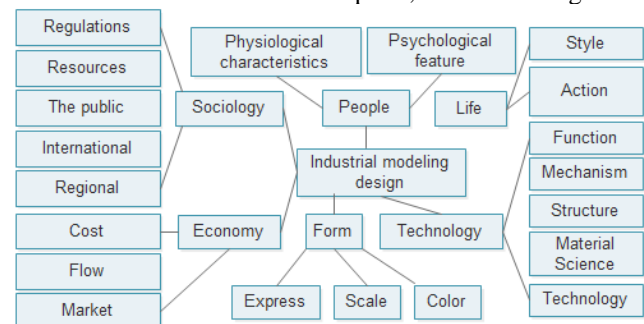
Regulations

Resources

The public

International

Regional

Sociology

Physiological characteristics

Psychological feature

People

Life

Style

Action

Industrial modeling design

Cost

Flow

Market

Economy

Form

Technology

Function

Mechanism

Structure

Material Science

Technology

Express

Scale

Color